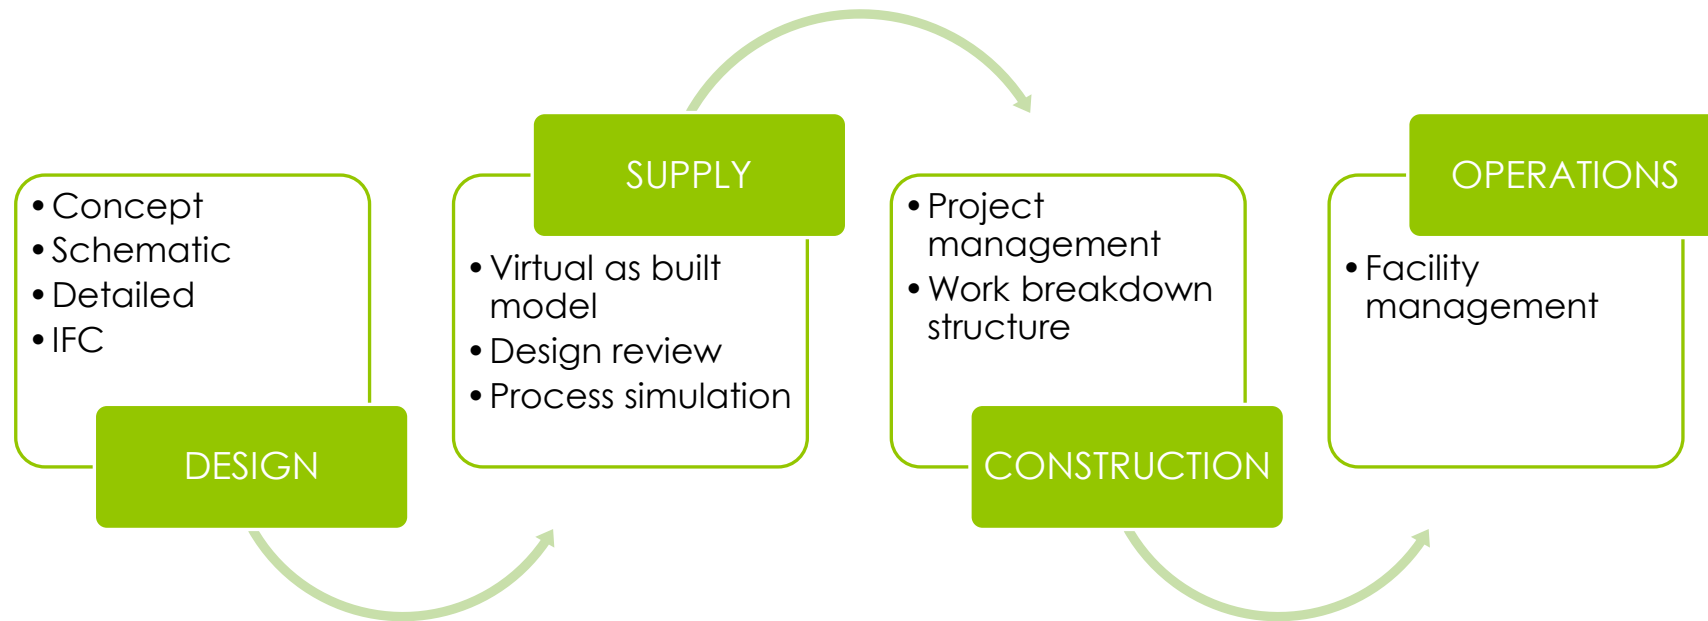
- Concept
- Schematic
- Detailed
- IFC

DESIGN

SUPPLY

- Virtual as built model
- Design review
- Process simulation

- Project management
- Work breakdown structure

CONSTRUCTION

OPERATIONS

- Facility management